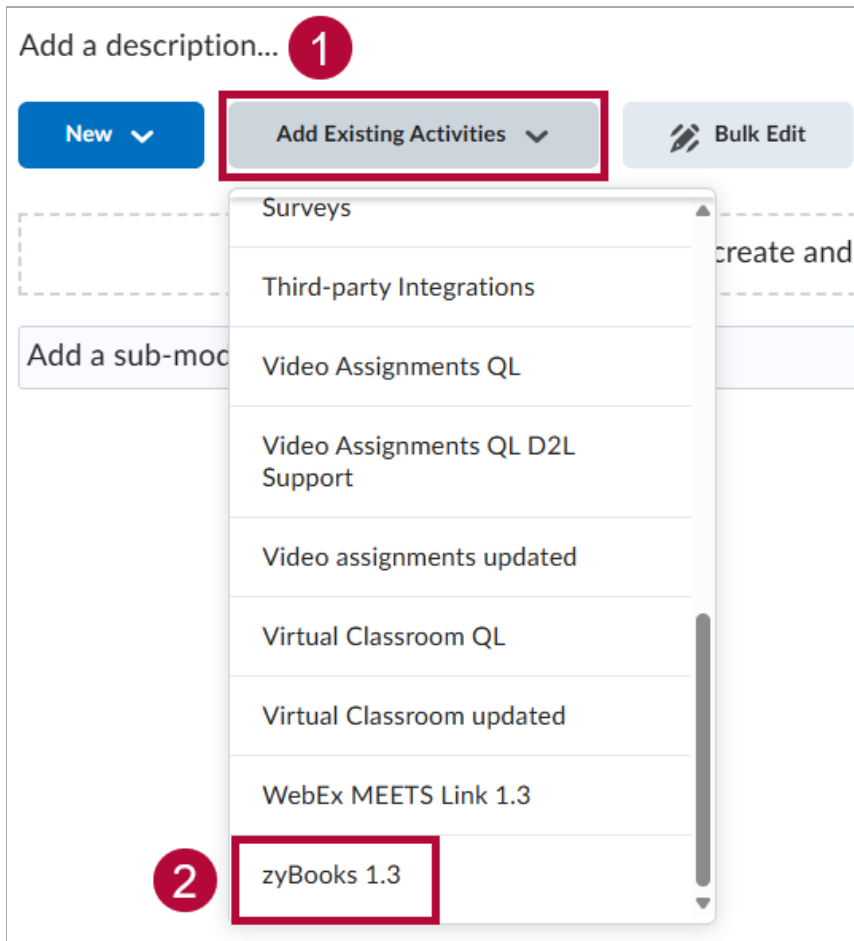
Add a description... 1

New

Add Existing Activities

Bulk Edit

create and

Add a sub-mod

Surveys

Third-party Integrations

Video Assignments QL

Video Assignments QL D2L Support

Video assignments updated

Virtual Classroom QL

Virtual Classroom updated

WebEx MEETS Link 1.3

2

zyBooks 1.3